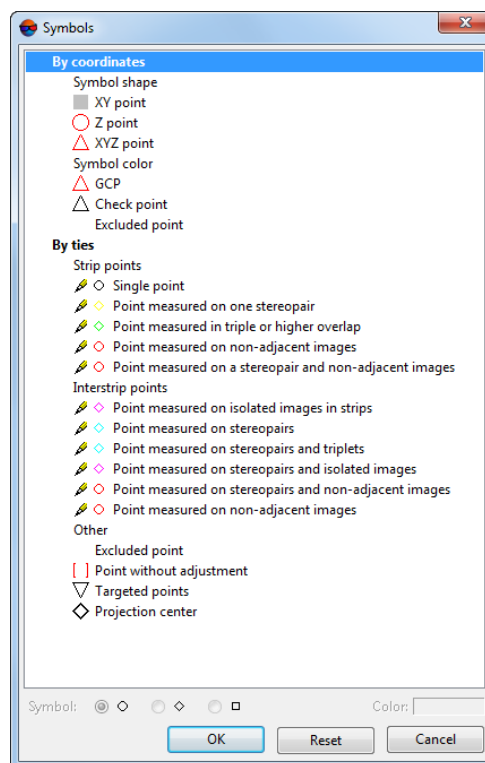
Symbols

By coordinates
Symbol shape
XY point
Z point
XYZ point
Symbol color
GCP
Check point
Excluded point
By ties
Strip points
Single point
Point measured on one stereopair
Point measured in triple or higher overlap
Point measured on non-adjacent images
Point measured on a stereopair and non-adjacent images
Interstrip points
Point measured on isolated images in strips
Point measured on stereopairs
Point measured on stereopairs and triplets
Point measured on stereopairs and isolated images
Point measured on stereopairs and non-adjacent images
Point measured on non-adjacent images
Other
Excluded point
[ ] Point without adjustment
Targeted points
Projection center

Symbol:
Color:
OK
Reset
Cancel